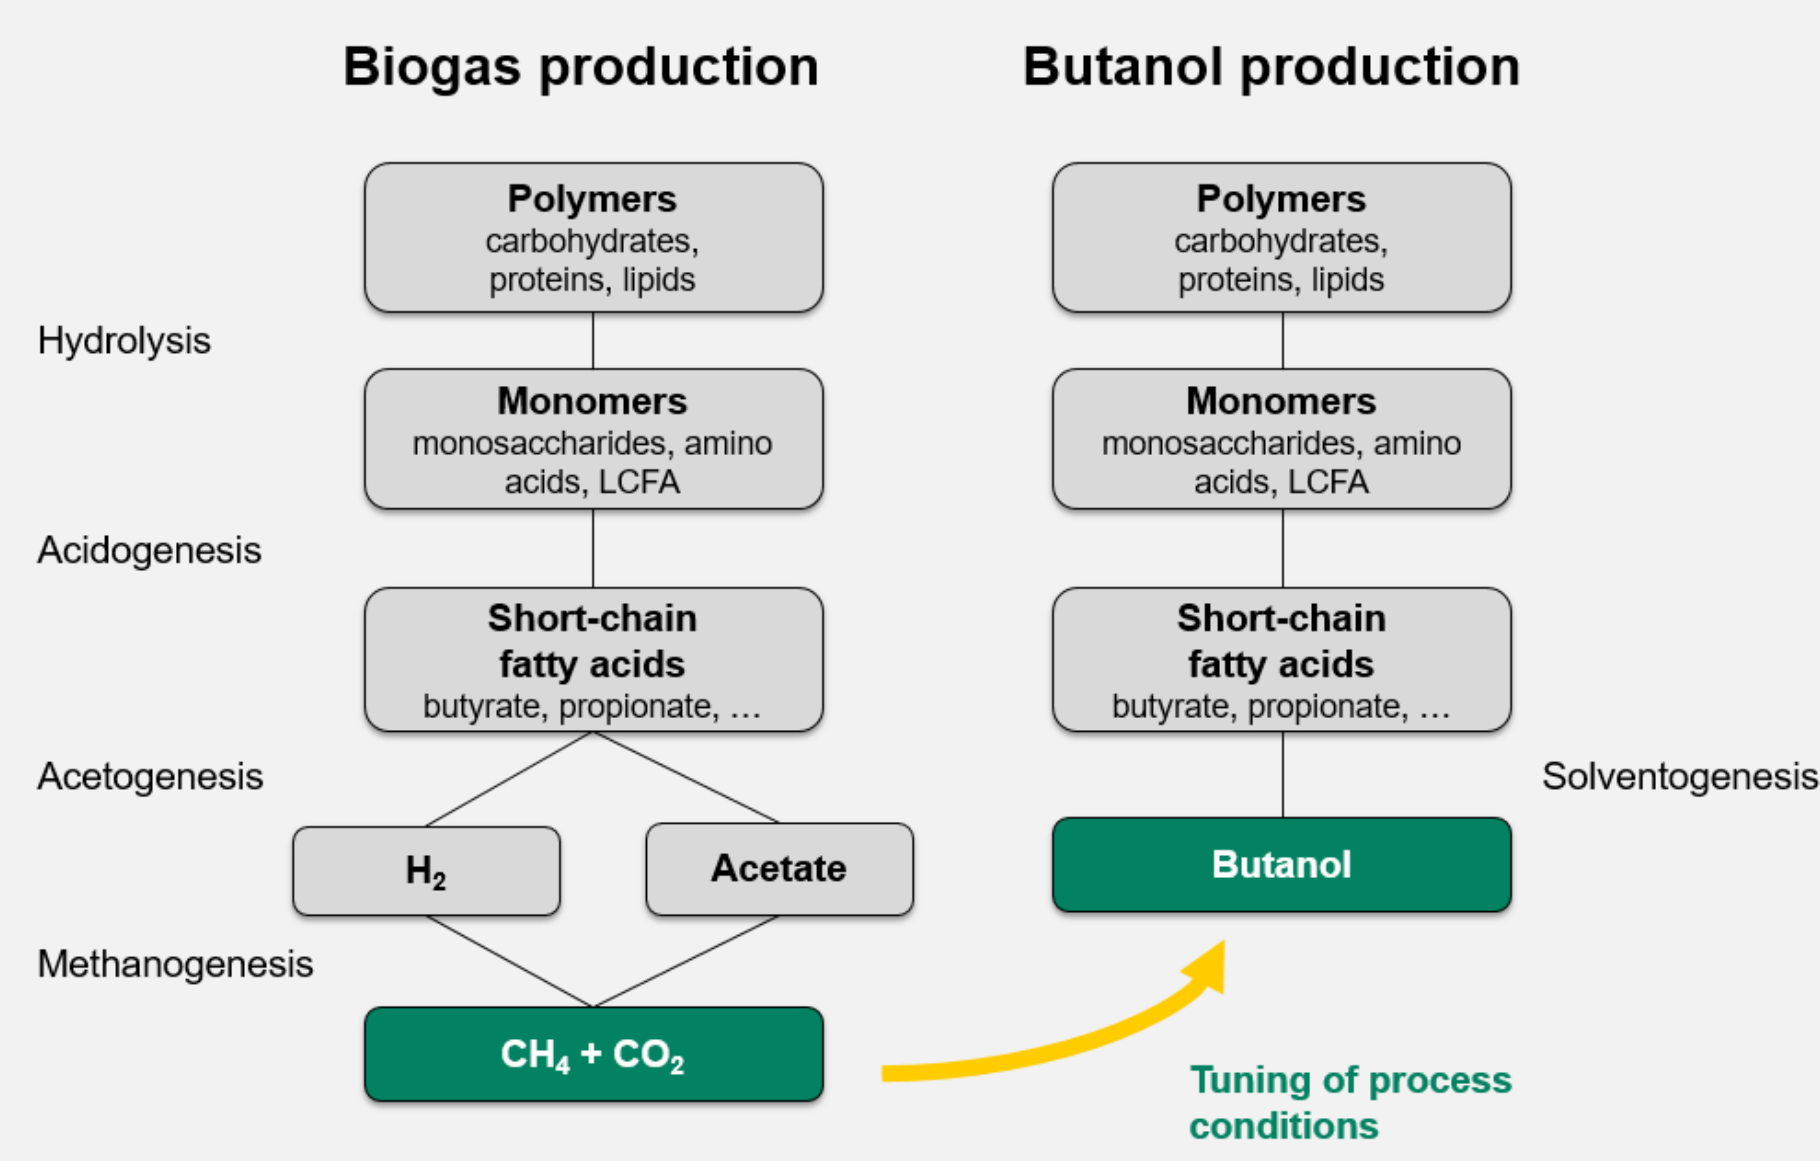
Biogas production

Butanol production

Polymers
carbohydrates, proteins, lipids

Hydrolysis

Monomers
monosaccharides, amino acids, LCFA

Acidogenesis

Short-chain fatty acids
butyrate, propionate, …

Acetogenesis

$H_2$

Acetate

Methanogenesis

$CH_4 + CO_2$

Polymers
carbohydrates, proteins, lipids

Monomers
monosaccharides, amino acids, LCFA

Short-chain fatty acids
butyrate, propionate, …

Solventogenesis

Butanol

Tuning of process conditions